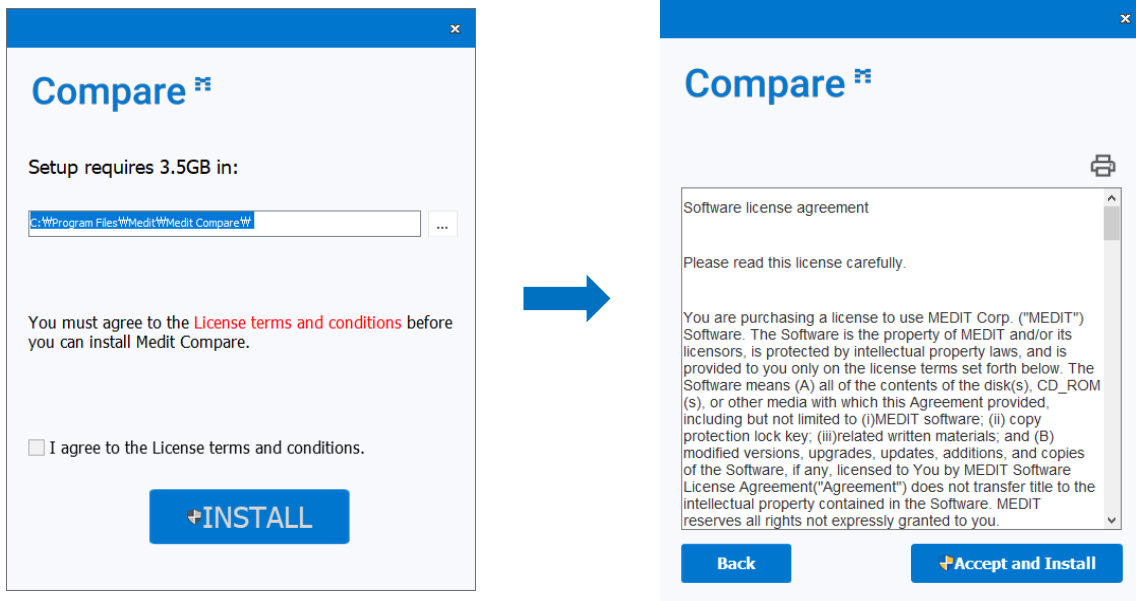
×

Compare

Setup requires 3.5GB in:

C:₩Program Files₩Medit₩Medit Compare₩

...

You must agree to the License terms and conditions before you can install Medit Compare.

I agree to the License terms and conditions.

INSTALL

×

Compare

Software license agreement

Please read this license carefully.

You are purchasing a license to use MEDIT Corp. ("MEDIT") Software. The Software is the property of MEDIT and/or its licensors, is protected by intellectual property laws, and is provided to you only on the license terms set forth below. The Software means (A) all of the contents of the disk(s), CD_ROM (s), or other media with which this Agreement provided, including but not limited to (i)MEDIT software; (ii) copy protection lock key; (iii)related written materials; and (B) modified versions, upgrades, updates, additions, and copies of the Software, if any, licensed to You by MEDIT Software License Agreement("Agreement") does not transfer title to the intellectual property contained in the Software. MEDIT reserves all rights not expressly granted to you.

Back

Accept and Install